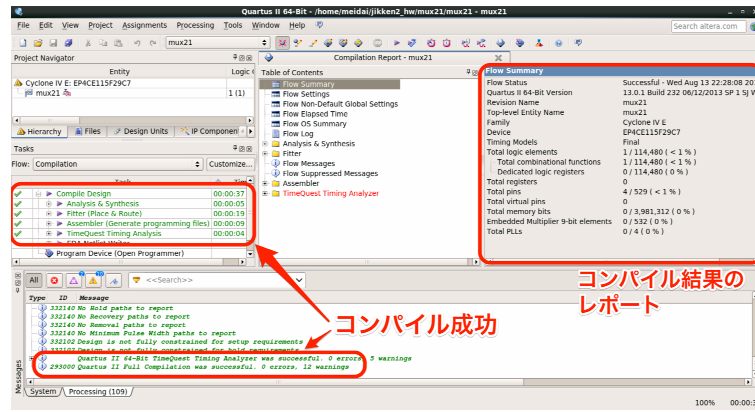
Quartus II 64-Bit - /home/meidai/jikken2_hw/mux21/mux21 - mux21

File Edit View Project Assignments Processing Tools Window Help

Search altera.com

mux21

Project Navigator

Entity

Logic C

Cyclone IV E: EP4CE115F29C7

mux21

1 (1)

Hierarchy Files Design Units IP Componen

Tasks

Flow: Compilation

Customize...

Task

Compile Design 00:00:37

Analysis & Synthesis 00:00:05

Fitter (Place & Route) 00:00:19

Assembler (Generate programming files) 00:00:09

TimeQuest Timing Analysis 00:00:04

EDA Netlist Writer

Program Device (Open Programmer)

Compilation Report - mux21

Table of Contents

Flow Summary

Flow Settings

Flow Non-Default Global Settings

Flow Elapsed Time

Flow OS Summary

Flow Log

Analysis & Synthesis

Fitter

Flow Messages

Flow Suppressed Messages

Assembler

TimeQuest Timing Analyzer

Flow Summary

| | |
|---|---|
| Flow Status | Successful - Wed Aug 13 22:28:08 201 |
| Quartus II 64-Bit Version | 13.0.1 Build 232 06/12/2013 SP 1 SJ W |
| Revision Name | mux21 |
| Top-level Entity Name | mux21 |
| Family | Cyclone IV E |
| Device | EP4CE115F29C7 |
| Timing Models | Final |
| Total logic elements | 1 / 114,480 ( < 1 % ) |
| Total combinational functions | 1 / 114,480 ( < 1 % ) |
| Dedicated logic registers | 0 / 114,480 ( 0 % ) |
| Total registers | 0 |
| Total pins | 4 / 529 ( < 1 % ) |
| Total virtual pins | 0 |
| Total memory bits | 0 / 3,981,312 ( 0 % ) |
| Embedded Multiplier 9-bit elements | 0 / 532 ( 0 % ) |
| Total PLLs | 0 / 4 ( 0 % ) |

コンパイル結果のレポート

All <<Search>>

Type ID Message

332140 No Hold paths to report

332140 No Recovery paths to report

332140 No Removal paths to report

332140 No Minimum Pulse Width paths to report

332102 Design is not fully constrained for setup requirements

332102 Design is not fully constrained for hold requirements

Quartus II 64-Bit TimeQuest Timing Analyzer was successful. 0 errors, 5 warnings

293000 Quartus II Full Compilation was successful. 0 errors, 12 warnings

コンパイル成功

Messages

System Processing (109)

100% 00:00:3